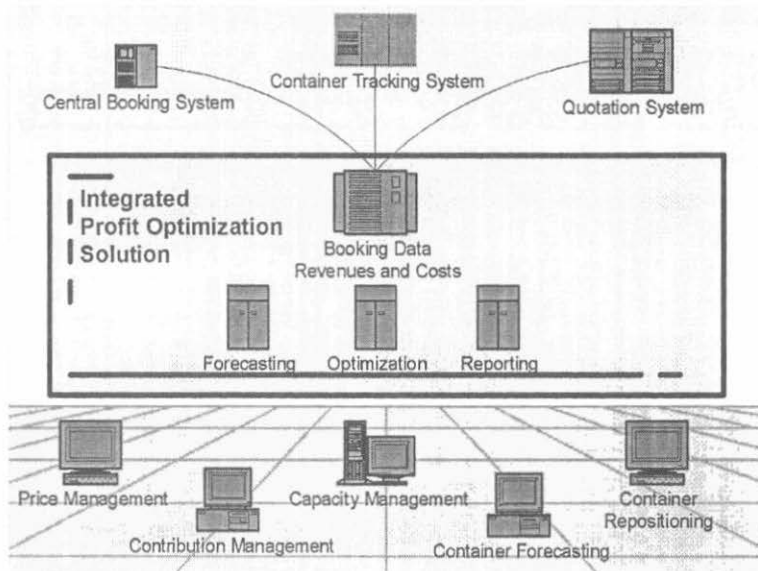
Container Tracking System

Central Booking System

Quotation System

Integrated Profit Optimization Solution

Booking Data Revenues and Costs

Forecasting

Optimization

Reporting

Price Management

Capacity Management

Container Repositioning

Contribution Management

Container Forecasting